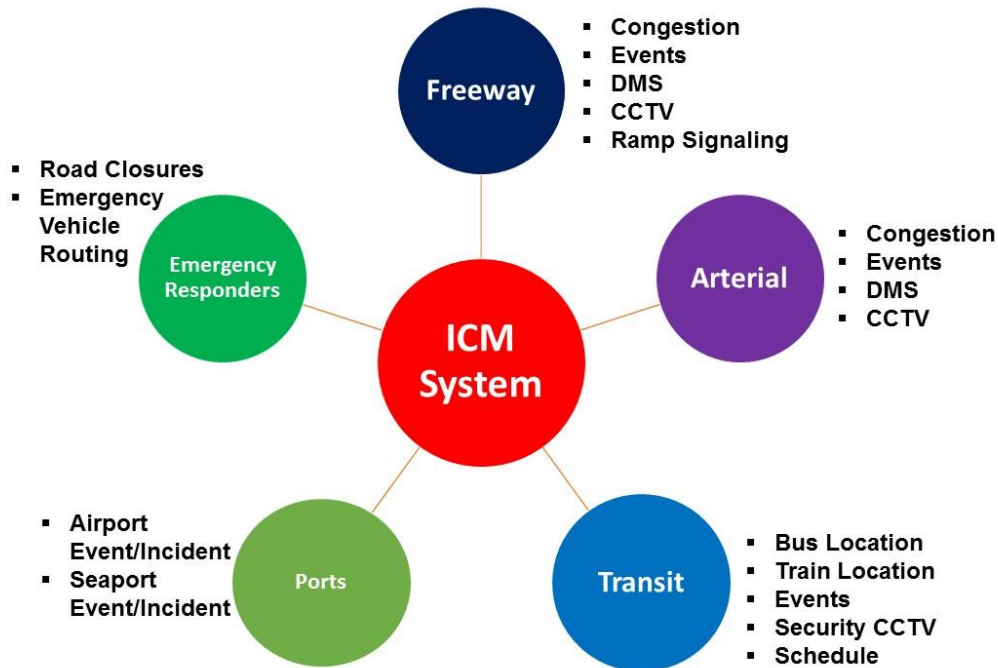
Freeway
- Congestion
- Events
- DMS
- CCTV
- Ramp Signaling

- Road Closures
- Emergency Vehicle Routing

Emergency Responders

Arterial
- Congestion
- Events
- DMS
- CCTV

ICM System

- Airport Event/Incident
- Seaport Event/Incident

Ports

Transit
- Bus Location
- Train Location
- Events
- Security CCTV
- Schedule